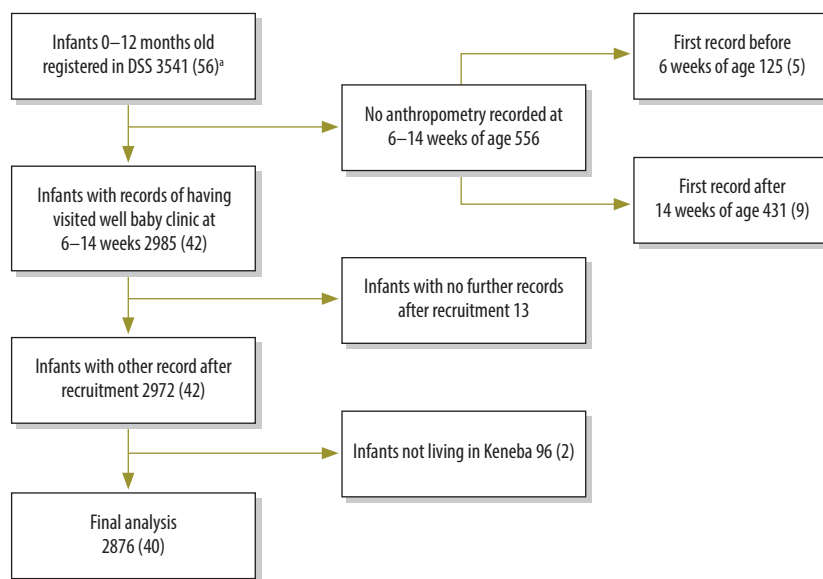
Infants 0–12 months old registered in DSS 3541 (56)$^{a}$

No anthropometry recorded at 6–14 weeks of age 556

First record before 6 weeks of age 125 (5)

First record after 14 weeks of age 431 (9)

Infants with records of having visited well baby clinic at 6–14 weeks 2985 (42)

Infants with no further records after recruitment 13

Infants with other record after recruitment 2972 (42)

Infants not living in Keneba 96 (2)

Final analysis 2876 (40)